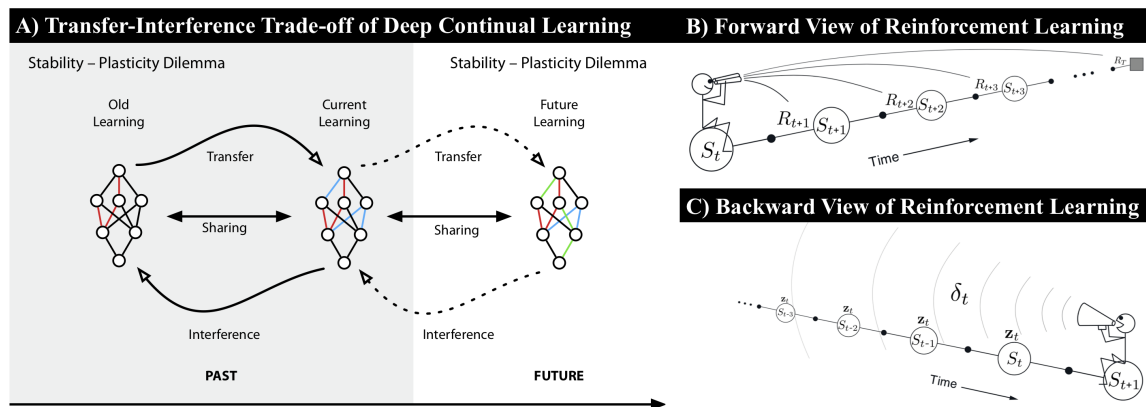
A) Transfer-Interference Trade-off of Deep Continual Learning

Stability – Plasticity Dilemma

Stability – Plasticity Dilemma

Old Learning

Current Learning

Future Learning

Transfer

Transfer

Sharing

Sharing

Interference

Interference

PAST

FUTURE

B) Forward View of Reinforcement Learning

$R_T$

$R_{t+3}$ $S_{t+3}$

$R_{t+2}$ $S_{t+2}$

$R_{t+1}$ $S_{t+1}$

$S_t$

Time

C) Backward View of Reinforcement Learning

$\delta_t$

$\mathbf{z}_t$ $S_{t-3}$

$\mathbf{z}_t$ $S_{t-2}$

$\mathbf{z}_t$ $S_{t-1}$

$\mathbf{z}_t$ $S_t$

$S_{t+1}$

Time